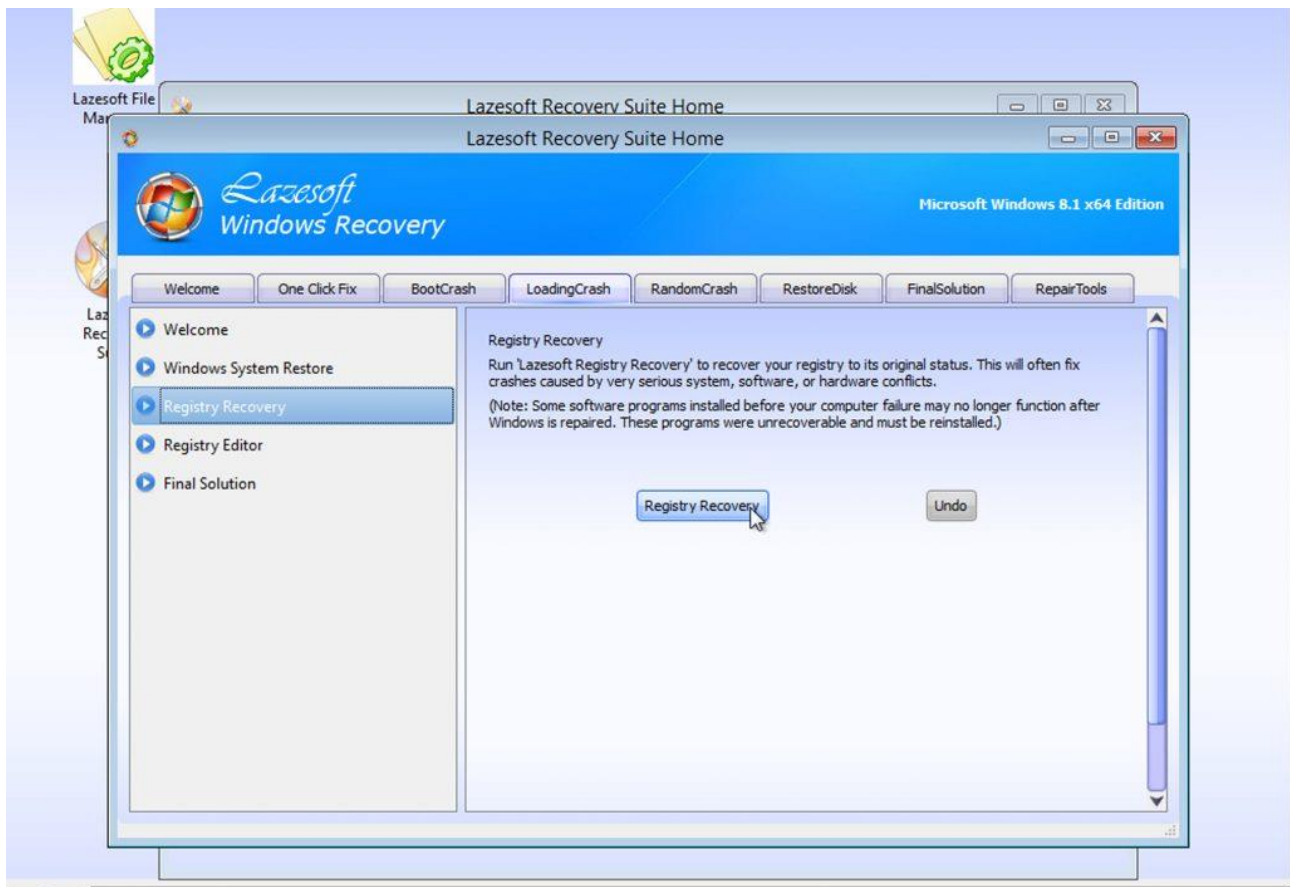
Lazesoft File Mar

Laz Rec S

Lazesoft Recovery Suite Home

Lazesoft Recovery Suite Home

Lazesoft Windows Recovery

Microsoft Windows 8.1 x64 Edition

Welcome | One Click Fix | BootCrash | LoadingCrash | RandomCrash | RestoreDisk | FinalSolution | RepairTools

Welcome
Windows System Restore
Registry Recovery
Registry Editor
Final Solution

Registry Recovery

Run 'Lazesoft Registry Recovery' to recover your registry to its original status. This will often fix crashes caused by very serious system, software, or hardware conflicts.

(Note: Some software programs installed before your computer failure may no longer function after Windows is repaired. These programs were unrecoverable and must be reinstalled.)

Registry Recovery

Undo